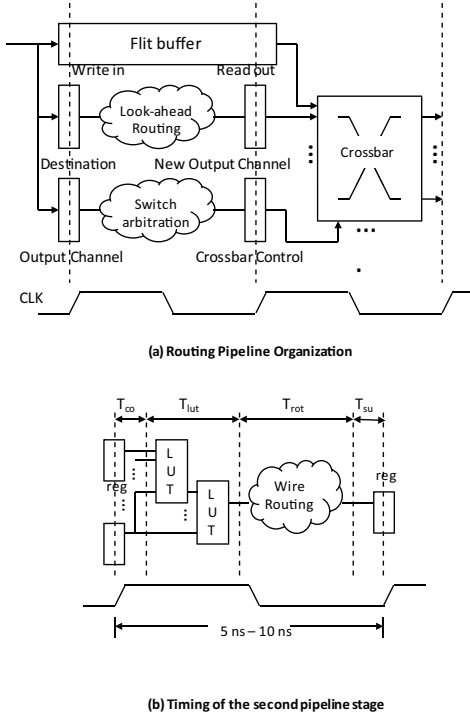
Flit buffer

Write in

Read out

Look-ahead Routing

Destination

New Output Channel

Crossbar

Switch arbitration

Output Channel

Crossbar Control

CLK

(a) Routing Pipeline Organization

$T_{co}$

$T_{lut}$

$T_{rot}$

$T_{su}$

reg

L U T

L U T

Wire Routing

reg

5 ns – 10 ns

(b) Timing of the second pipeline stage